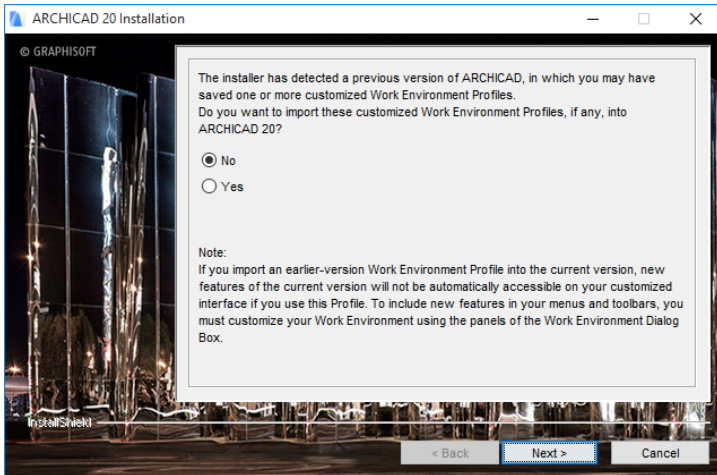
ARCHICAD 20 Installation

© GRAPHISOFT

The installer has detected a previous version of ARCHICAD, in which you may have saved one or more customized Work Environment Profiles.
Do you want to import these customized Work Environment Profiles, if any, into ARCHICAD 20?

No

Yes

Note:
If you import an earlier-version Work Environment Profile into the current version, new features of the current version will not be automatically accessible on your customized interface if you use this Profile. To include new features in your menus and toolbars, you must customize your Work Environment using the panels of the Work Environment Dialog Box.

InstallShield

< Back

Next >

Cancel